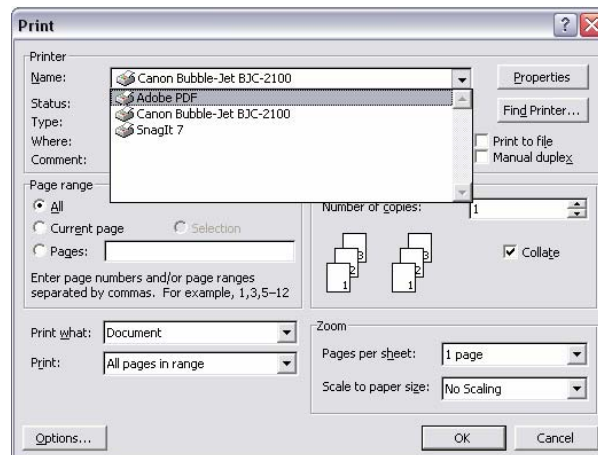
Print

Printer

Name: Canon Bubble-Jet BJC-2100

Adobe PDF
Canon Bubble-Jet BJC-2100
SnagIt 7

Status:
Type:
Where:
Comment:

Properties

Find Printer...

Print to file
Manual duplex

Page range

All
Current page
Selection
Pages:

Enter page numbers and/or page ranges separated by commas. For example, 1,3,5–12

Number of copies: 1

1 2 3 1 2 3

Collate

Print what: Document

Print: All pages in range

Zoom

Pages per sheet: 1 page

Scale to paper size: No Scaling

Options...

OK

Cancel